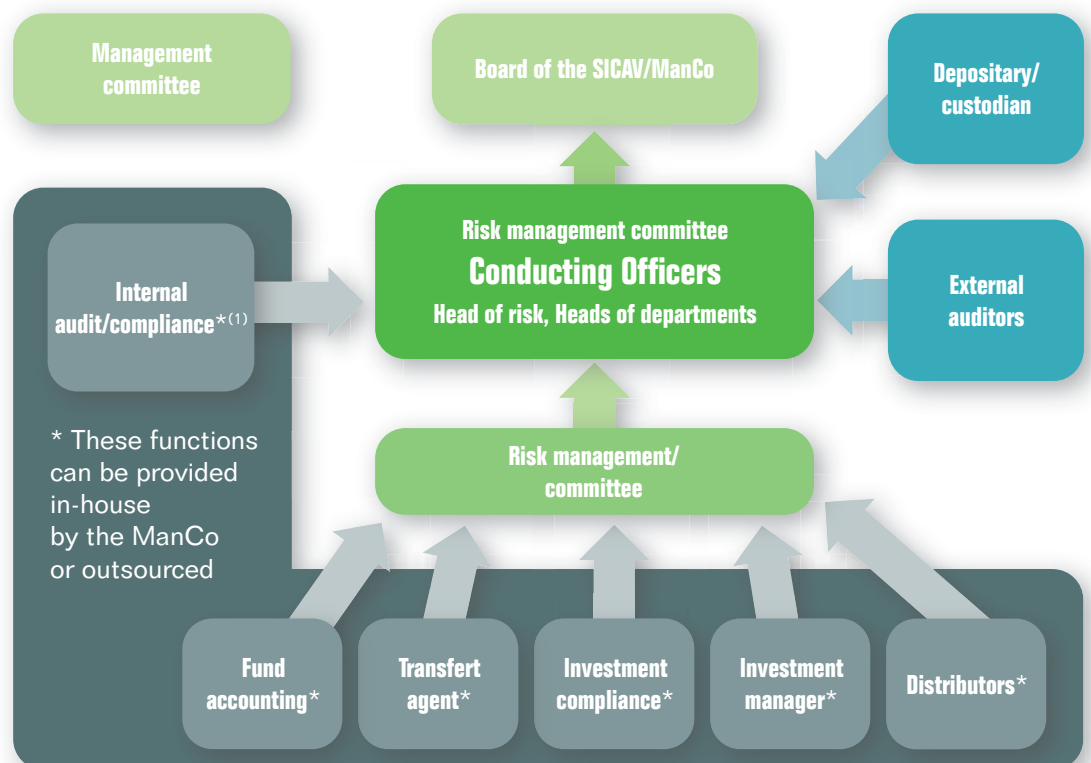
Management committee

Board of the SICAV/ManCo

Depositary/ custodian

Internal audit/compliance*$^{(1)}$

Risk management committee
Conducting Officers
Head of risk, Heads of departments

External auditors

* These functions can be provided in-house by the ManCo or outsourced

Risk management/ committee

Fund accounting*

Transfert agent*

Investment compliance*

Investment manager*

Distributors*